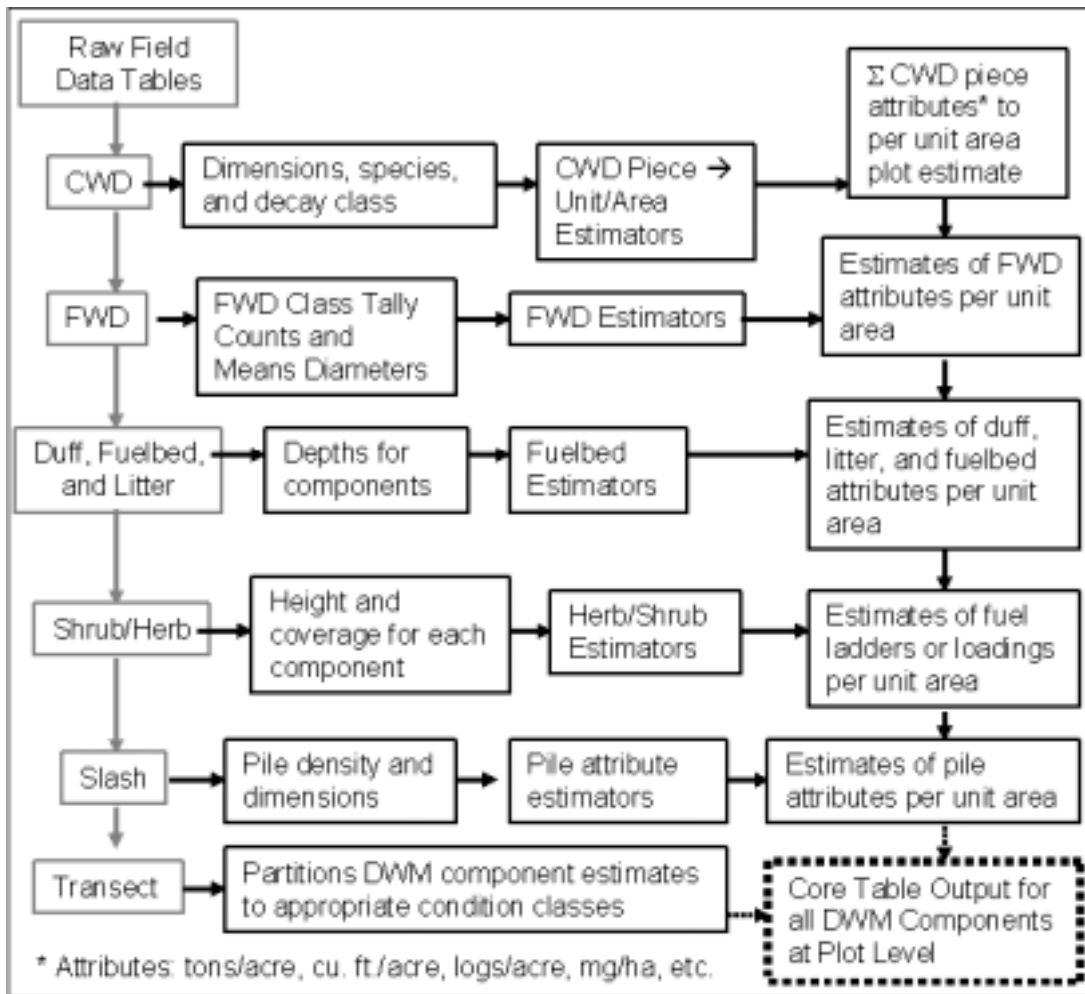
Raw Field Data Tables

CWD

Dimensions, species, and decay class

CWD Piece → Unit/Area Estimators

$\Sigma$ CWD piece attributes* to per unit area plot estimate

FWD

FWD Class Tally Counts and Means Diameters

FWD Estimators

Estimates of FWD attributes per unit area

Duff, Fuelbed, and Litter

Depths for components

Fuelbed Estimators

Estimates of duff, litter, and fuelbed attributes per unit area

Shrub/Herb

Height and coverage for each component

Herb/Shrub Estimators

Estimates of fuel ladders or loadings per unit area

Slash

Pile density and dimensions

Pile attribute estimators

Estimates of pile attributes per unit area

Transect

Partitions DWM component estimates to appropriate condition classes

Core Table Output for all DWM Components at Plot Level

* Attributes: tons/acre, cu. ft./acre, logs/acre, mg/ha, etc.